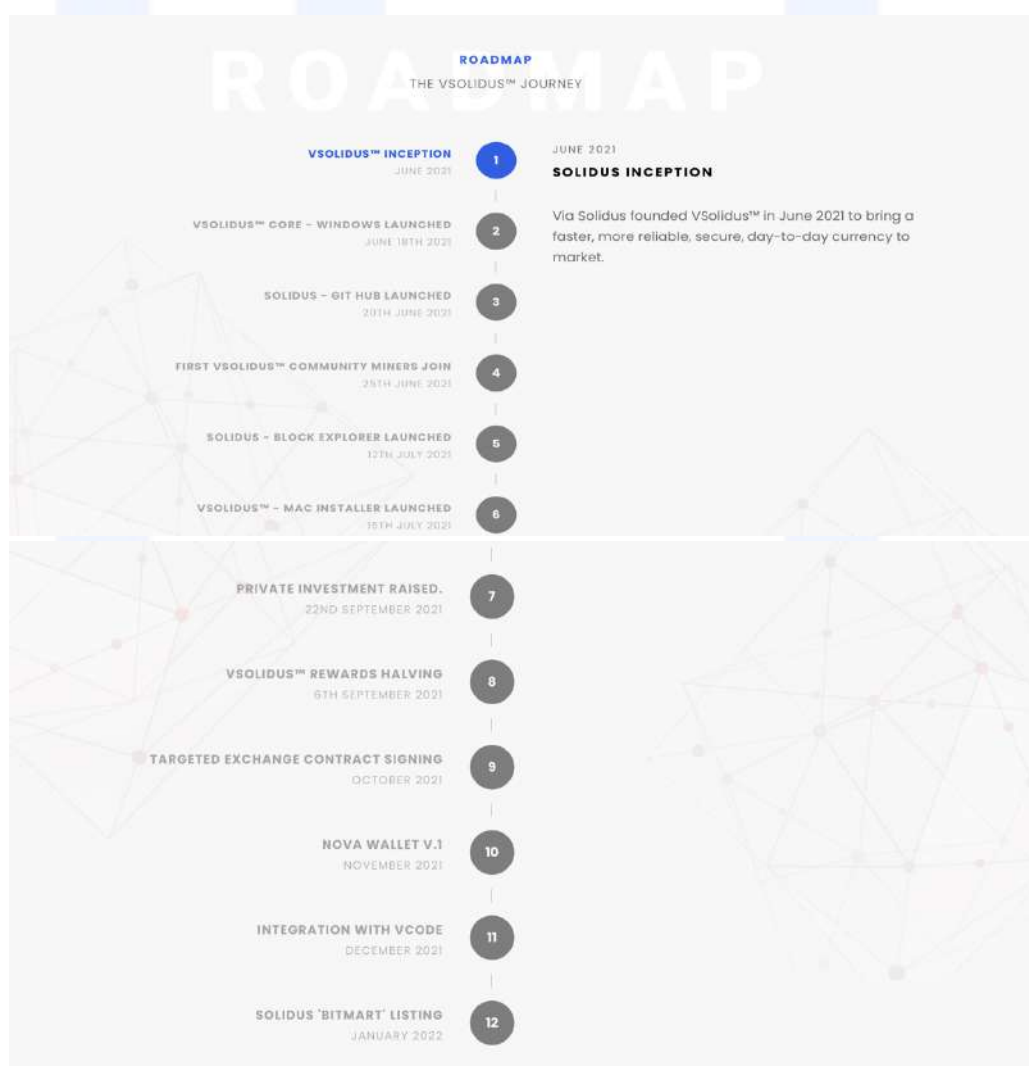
ROADMAP

ROADMAP
THE VSOLIDUS™ JOURNEY

VSOLIDUS™ INCEPTION
JUNE 2021
1

VSOLIDUS™ CORE - WINDOWS LAUNCHED
JUNE 18TH 2021
2

SOLIDUS - GIT HUB LAUNCHED
20TH JUNE 2021
3

FIRST VSOLIDUS™ COMMUNITY MINERS JOIN
25TH JUNE 2021
4

SOLIDUS - BLOCK EXPLORER LAUNCHED
12TH JULY 2021
5

VSOLIDUS™ - MAC INSTALLER LAUNCHED
15TH JULY 2021
6

PRIVATE INVESTMENT RAISED.
22ND SEPTEMBER 2021
7

VSOLIDUS™ REWARDS HALVING
6TH SEPTEMBER 2021
8

TARGETED EXCHANGE CONTRACT SIGNING
OCTOBER 2021
9

NOVA WALLET V.1
NOVEMBER 2021
10

INTEGRATION WITH VCODE
DECEMBER 2021
11

SOLIDUS 'BITMART' LISTING
JANUARY 2022
12

JUNE 2021
SOLIDUS INCEPTION

Via Solidus founded VSolidus™ in June 2021 to bring a faster, more reliable, secure, day-to-day currency to market.